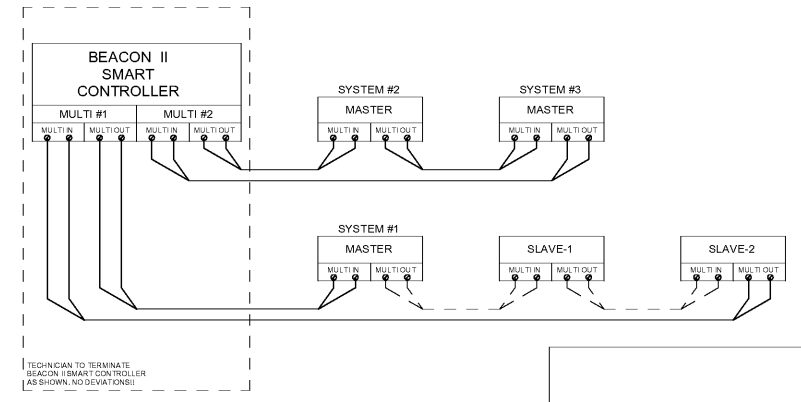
BEACON II
SMART
CONTROLLER

MULTI #1
MULTI #2
MULTI IN
MULTI OUT
MULTI IN
MULTI OUT

SYSTEM #2
MASTER
MULTI IN
MULTI OUT

SYSTEM #3
MASTER
MULTI IN
MULTI OUT

SYSTEM #1
MASTER
MULTI IN
MULTI OUT

SLAVE-1
MULTI IN
MULTI OUT

SLAVE-2
MULTI IN
MULTI OUT

TECHNICIAN TO TERMINATE BEACON II SMART CONTROLLER AS SHOWN. NO DEVIATIONS!!